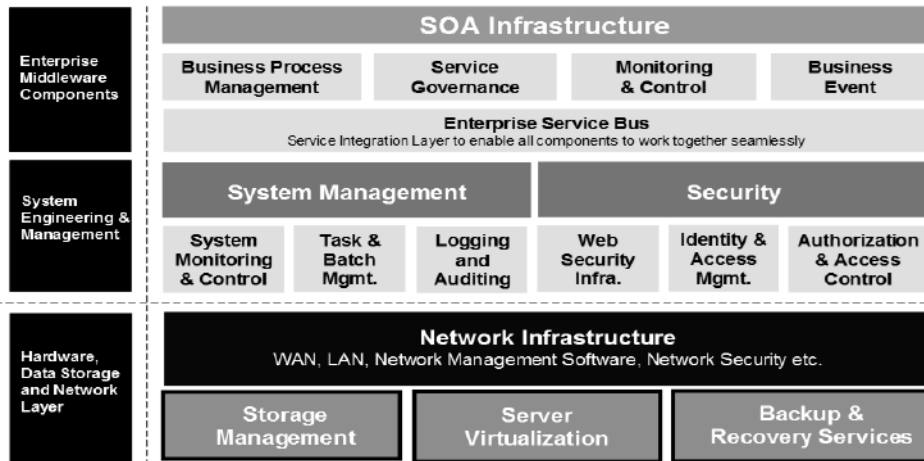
Enterprise Middleware Components

SOA Infrastructure

Business Process Management

Service Governance

Monitoring & Control

Business Event

Enterprise Service Bus
Service Integration Layer to enable all components to work together seamlessly

System Engineering & Management

System Management

Security

System Monitoring & Control

Task & Batch Mgmt.

Logging and Auditing

Web Security Infra.

Identity & Access Mgmt.

Authorization & Access Control

Hardware, Data Storage and Network Layer

Network Infrastructure
WAN, LAN, Network Management Software, Network Security etc.

Storage Management

Server Virtualization

Backup & Recovery Services